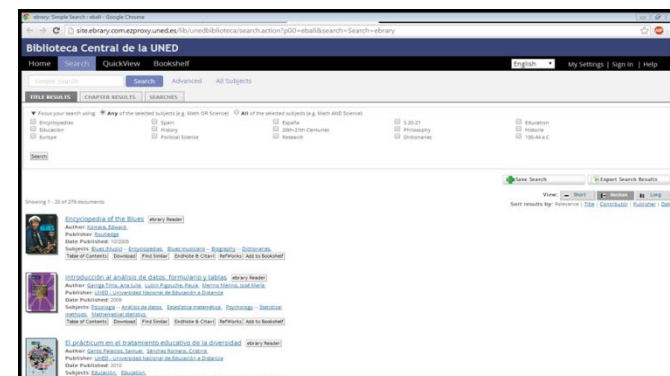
ebrary: Simple Search : eball - Google Chrome

site.ebrary.com.ezproxy.uned.es/lib/unedbiblioteca/search.action?p00=eball&search=Search+ebrary

Biblioteca Central de la UNED

Home Search QuickView Bookshelf

English My Settings | Sign In | Help

Simple Search Search Advanced All Subjects

TITLE RESULTS CHAPTER RESULTS SEARCHES

Focus your search using: Any of the selected subjects (e.g. Math OR Science) All of the selected subjects (e.g. Math AND Science)

Encyclopedias
Educación
Europe
Spain
History
Political Science
España
20th-21st Centuries
Research
S.20-21
Philosophy
Dictionaries
Education
Historia
100-44 a.C

Search

Save Search Export Search Results

Showing 1 - 20 of 276 documents

View: Short Medium Long

Sort results by: Relevance | Title | Contributor | Publisher | Date

Encyclopedia of the Blues ebrary Reader
Author: Komara, Edward.
Publisher: Routledge
Date Published: 10/2005
Subjects: Blues (Music) -- Encyclopedias. Blues musicians -- Biography -- Dictionaries.
Table of Contents Download Find Similar EndNote & Citavi RefWorks Add to Bookshelf

Introducción al análisis de datos: formulario y tablas ebrary Reader
Author: Gamiga Trillo, Ana Luisa. Lubin Pigouche, Paula. Merino Merino, José María.
Publisher: UNED - Universidad Nacional de Educación a Distancia
Date Published: 2009
Subjects: Psicología -- Análisis de datos. Estadística matemática. Psychology -- Statistical methods. Mathematical statistics.
Table of Contents Download Find Similar EndNote & Citavi RefWorks Add to Bookshelf

El prácticum en el tratamiento educativo de la diversidad ebrary Reader
Author: Gento Palacios, Samuel. Sánchez Romero, Cristina.
Publisher: UNED - Universidad Nacional de Educación a Distancia
Date Published: 2010
Subjects: Educación. Education.